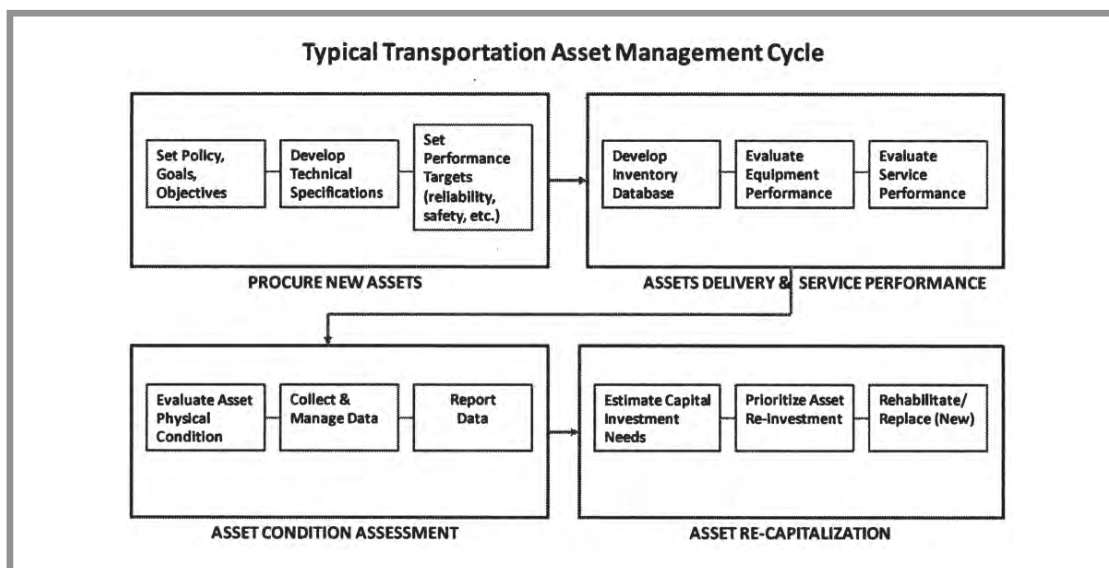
Typical Transportation Asset Management Cycle

Set Policy, Goals, Objectives

Develop Technical Specifications

Set Performance Targets (reliability, safety, etc.)

PROCURE NEW ASSETS

Develop Inventory Database

Evaluate Equipment Performance

Evaluate Service Performance

ASSETS DELIVERY & SERVICE PERFORMANCE

Evaluate Asset Physical Condition

Collect & Manage Data

Report Data

ASSET CONDITION ASSESSMENT

Estimate Capital Investment Needs

Prioritize Asset Re-investment

Rehabilitate/ Replace (New)

ASSET RE-CAPITALIZATION